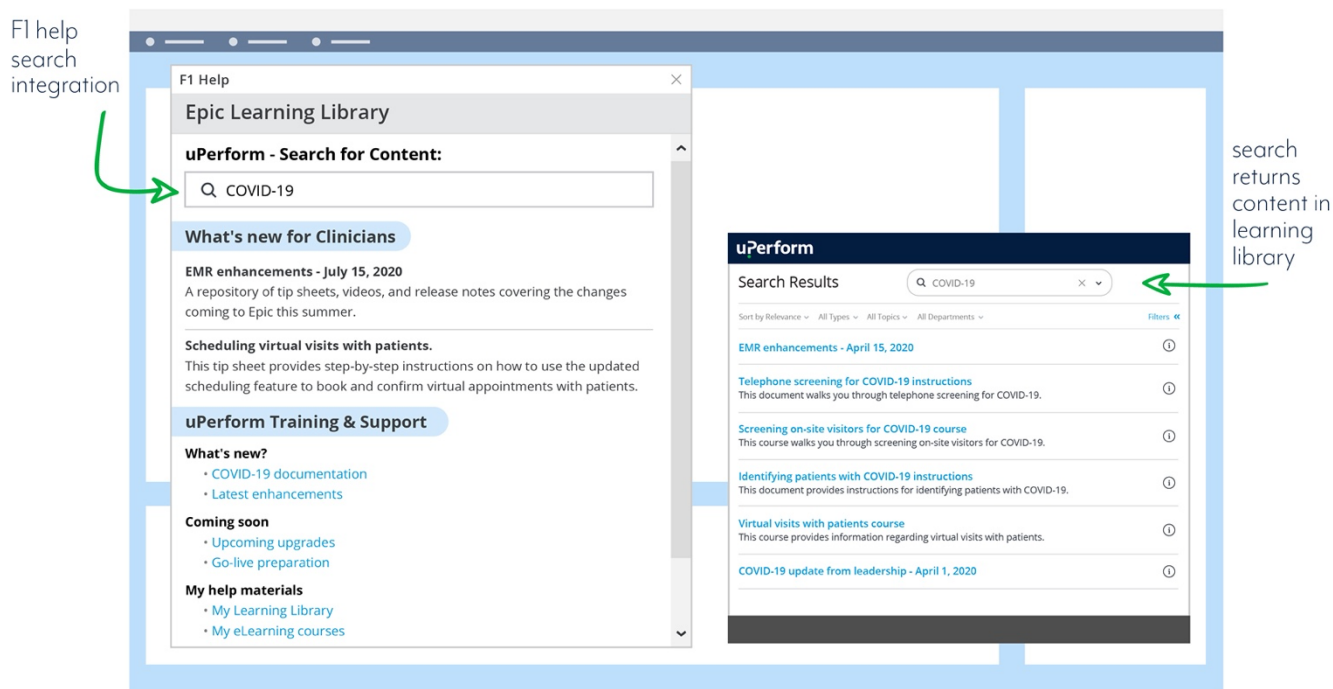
F1 help search integration

F1 Help

Epic Learning Library

uPerform - Search for Content:

COVID-19

What's new for Clinicians

EMR enhancements - July 15, 2020
A repository of tip sheets, videos, and release notes covering the changes coming to Epic this summer.

Scheduling virtual visits with patients.
This tip sheet provides step-by-step instructions on how to use the updated scheduling feature to book and confirm virtual appointments with patients.

uPerform Training & Support

What's new?
• COVID-19 documentation
• Latest enhancements

Coming soon
• Upcoming upgrades
• Go-live preparation

My help materials
• My Learning Library
• My eLearning courses

search returns content in learning library

uPerform

Search Results

COVID-19

Sort by Relevance All Types All Topics All Departments Filters

EMR enhancements - April 15, 2020

Telephone screening for COVID-19 instructions
This document walks you through telephone screening for COVID-19.

Screening on-site visitors for COVID-19 course
This course walks you through screening on-site visitors for COVID-19.

Identifying patients with COVID-19 instructions
This document provides instructions for identifying patients with COVID-19.

Virtual visits with patients course
This course provides information regarding virtual visits with patients.

COVID-19 update from leadership - April 1, 2020